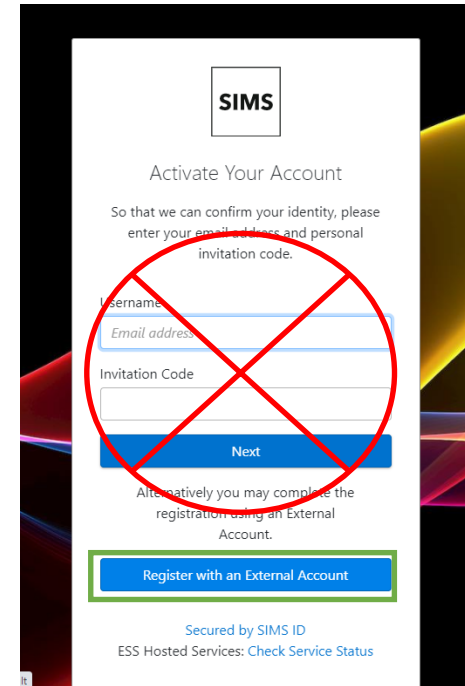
SIMS

Activate Your Account

So that we can confirm your identity, please enter your email address and personal invitation code.

Username

Email address

Invitation Code

Next

Alternatively you may complete the registration using an External Account.

Register with an External Account

Secured by SIMS ID
ESS Hosted Services: Check Service Status